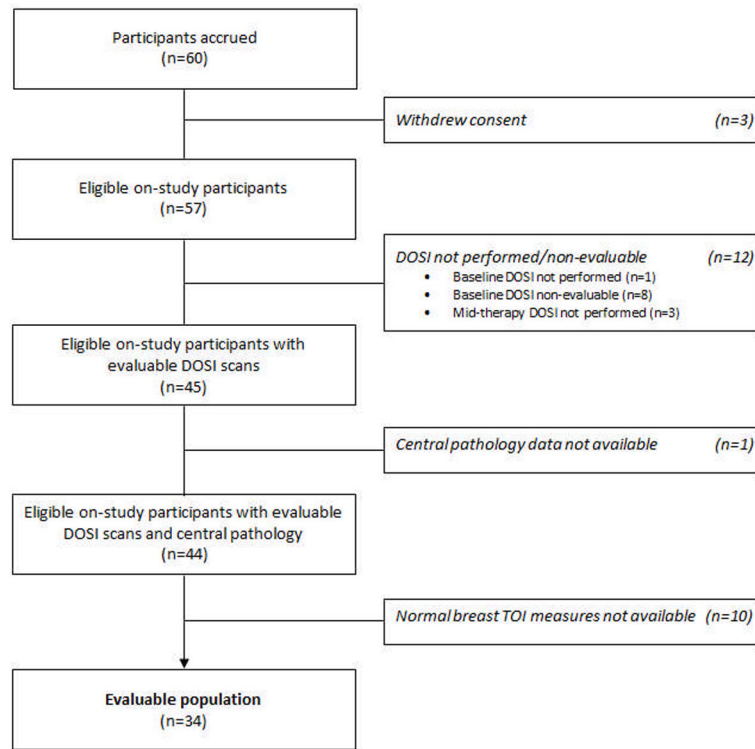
Participants accrued
(n=60)

Withdrew consent (n=3)

Eligible on-study participants
(n=57)

DOSI not performed/non-evaluable (n=12)
• Baseline DOSI not performed (n=1)
• Baseline DOSI non-evaluable (n=8)
• Mid-therapy DOSI not performed (n=3)

Eligible on-study participants with evaluable DOSI scans
(n=45)

Central pathology data not available (n=1)

Eligible on-study participants with evaluable DOSI scans and central pathology
(n=44)

Normal breast TOI measures not available (n=10)

Evaluable population
(n=34)